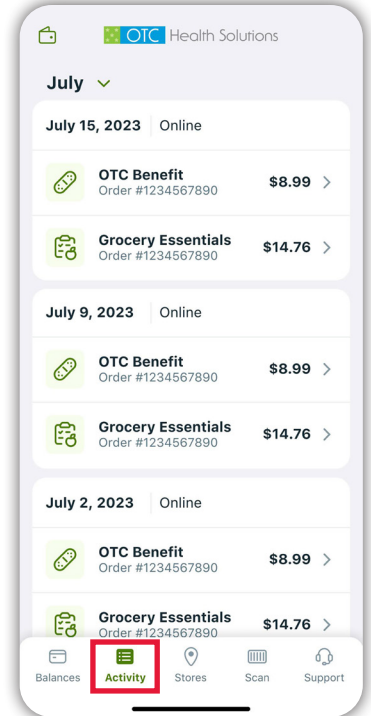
OTC Health Solutions

July

July 15, 2023 | Online

OTC Benefit
Order #1234567890
$8.99

Grocery Essentials
Order #1234567890
$14.76

July 9, 2023 | Online

OTC Benefit
Order #1234567890
$8.99

Grocery Essentials
Order #1234567890
$14.76

July 2, 2023 | Online

OTC Benefit
Order #1234567890
$8.99

Grocery Essentials
Order #1234567890
$14.76

Balances Activity Stores Scan Support